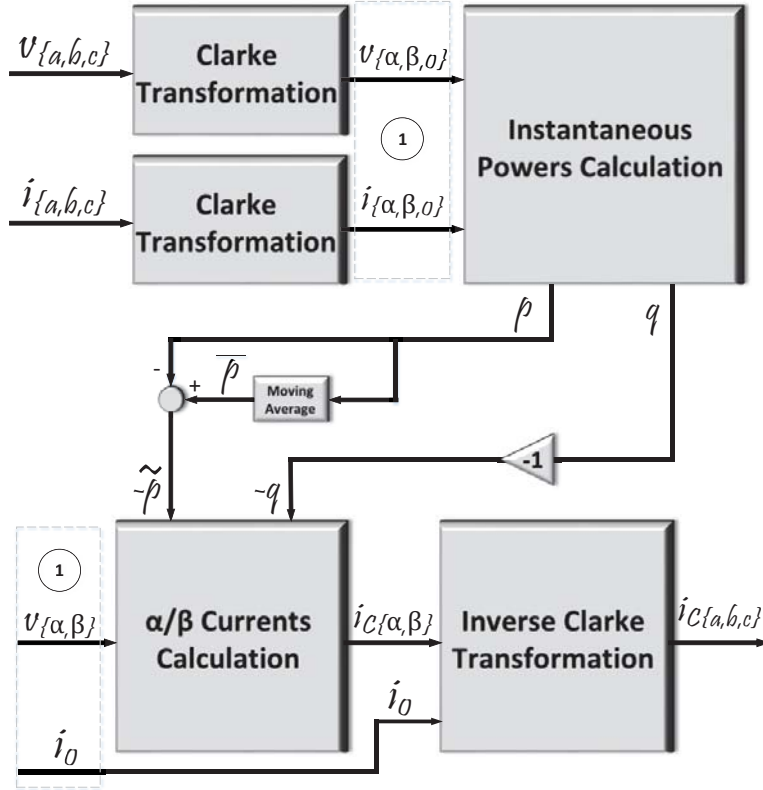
$v_{\{a,b,c\}}$

Clarke Transformation

$v_{\{\alpha,\beta,0\}}$

1

Instantaneous Powers Calculation

$i_{\{a,b,c\}}$

Clarke Transformation

$i_{\{\alpha,\beta,0\}}$

$p$

$q$

-

+

$\overline{p}$

Moving Average

$-\tilde{p}$

-1

$-q$

1

$v_{\{\alpha,\beta\}}$

α/β Currents Calculation

$i_{C\{\alpha,\beta\}}$

Inverse Clarke Transformation

$i_{C\{a,b,c\}}$

$i_0$

$i_0$